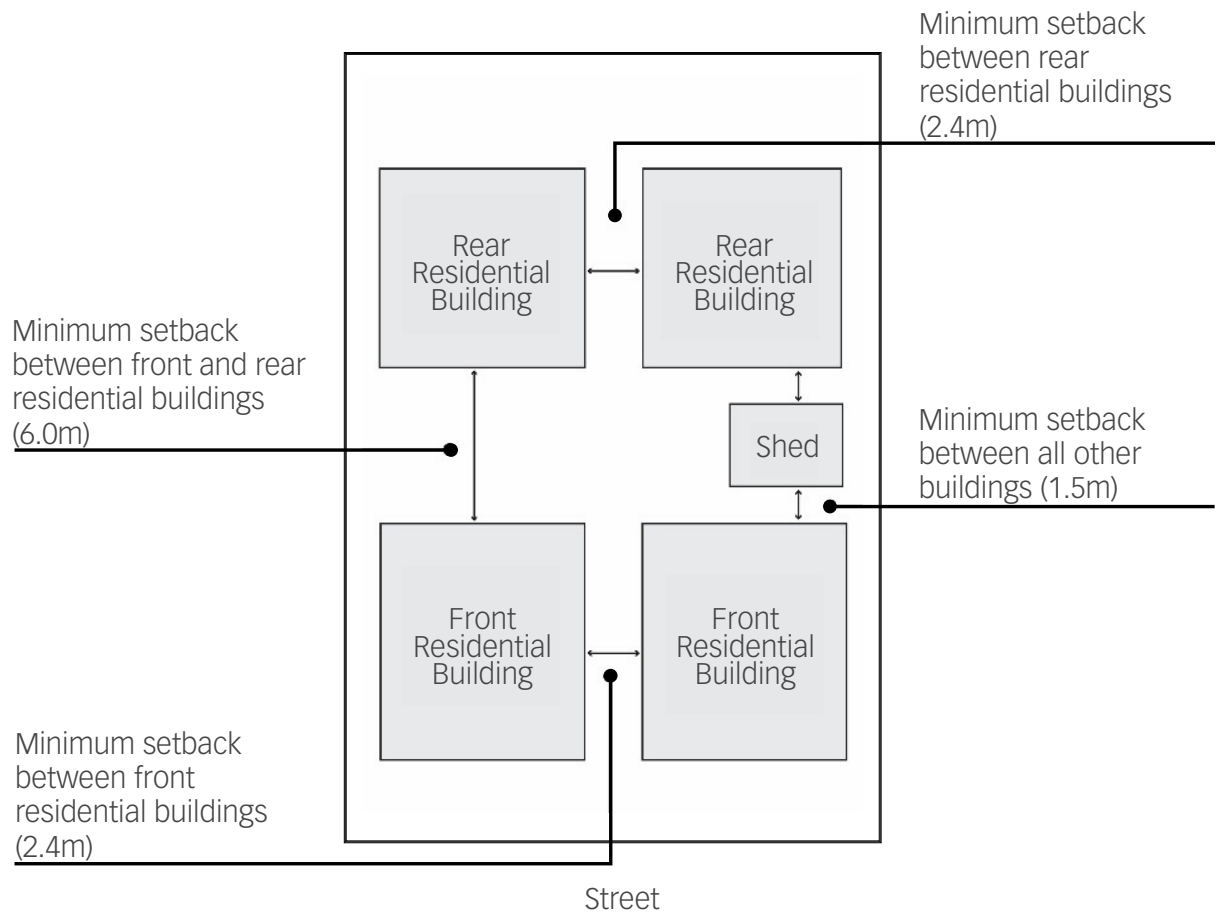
Minimum setback between rear residential buildings (2.4m)

Rear Residential Building

Rear Residential Building

Minimum setback between front and rear residential buildings (6.0m)

Shed

Minimum setback between all other buildings (1.5m)

Front Residential Building

Front Residential Building

Minimum setback between front residential buildings (2.4m)

Street